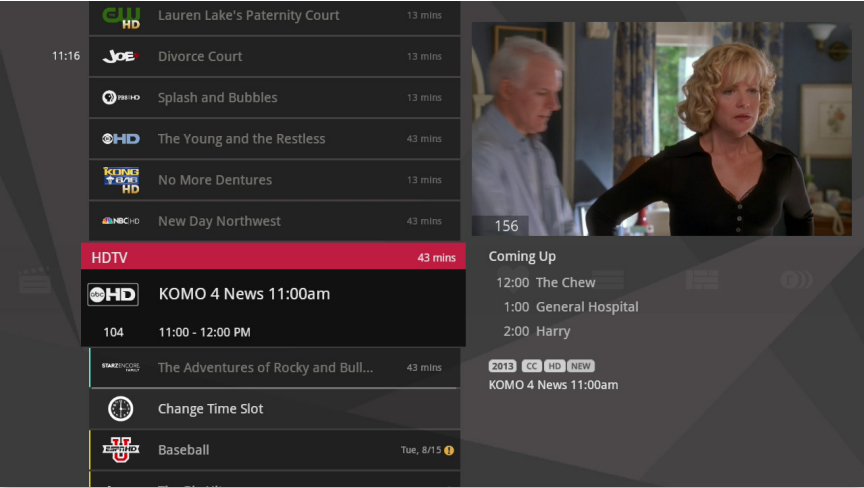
CW HD Lauren Lake's Paternity Court 13 mins

11:16 JOE Divorce Court 13 mins

PBS HD Splash and Bubbles 13 mins

CBS HD The Young and the Restless 43 mins

KONG HD No More Dentures 13 mins

NBC HD New Day Northwest 43 mins

HDTV 43 mins

abc HD KOMO 4 News 11:00am

104 11:00 - 12:00 PM

STARZ ENCORE FAMILY The Adventures of Rocky and Bull... 43 mins

Change Time Slot

Baseball Tue, 8/15

156

Coming Up

12:00 The Chew

1:00 General Hospital

2:00 Harry

2013 CC HD NEW

KOMO 4 News 11:00am